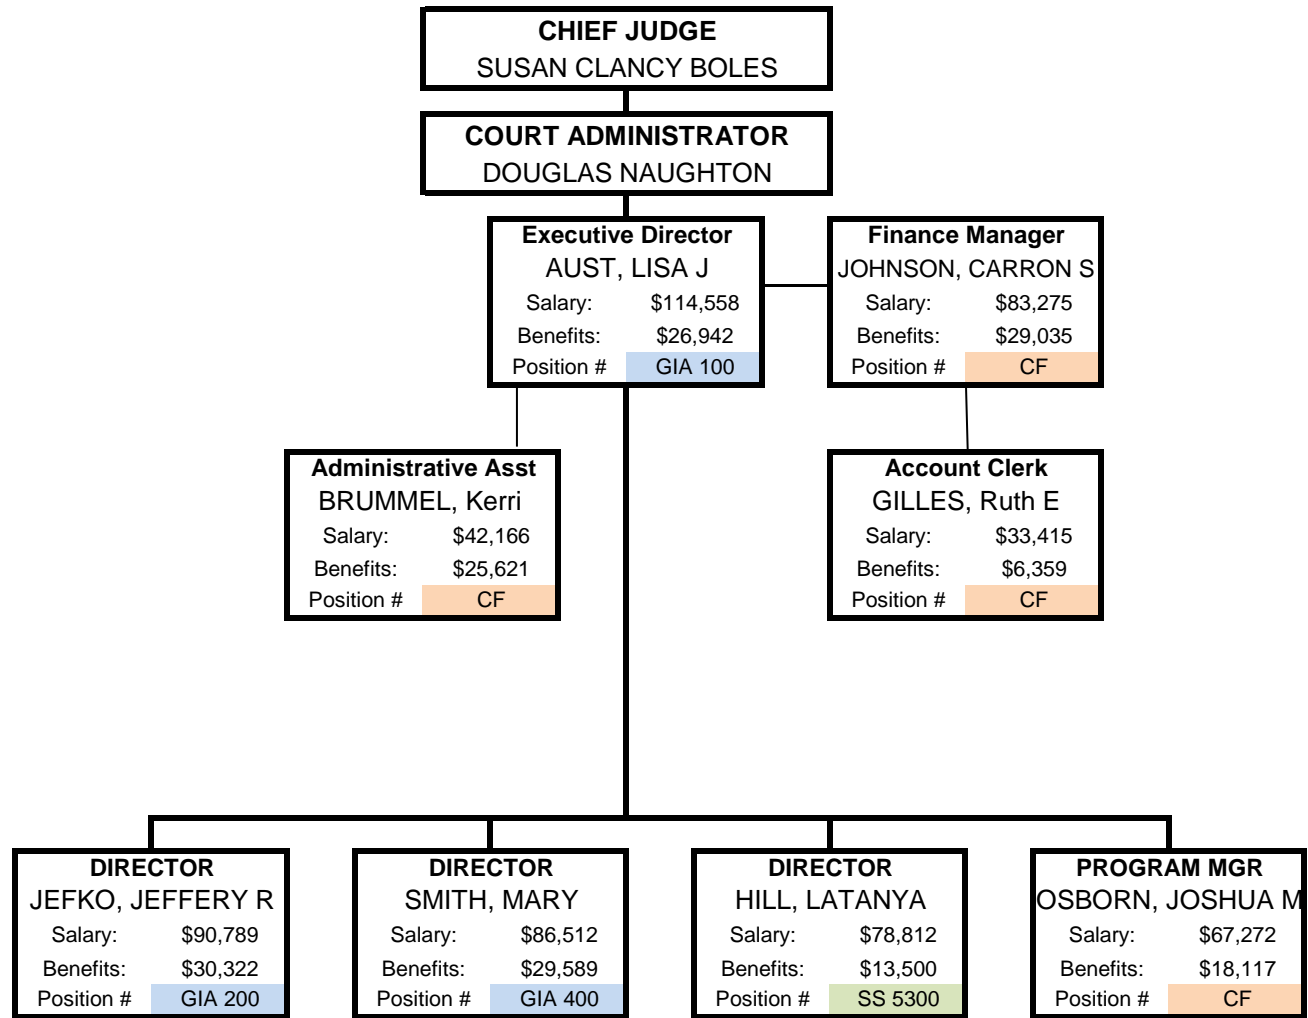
CHIEF JUDGE
SUSAN CLANCY BOLES

COURT ADMINISTRATOR
DOUGLAS NAUGHTON

Executive Director
AUST, LISA J
Salary: $114,558
Benefits: $26,942
Position # GIA 100

Finance Manager
JOHNSON, CARRON S
Salary: $83,275
Benefits: $29,035
Position # CF

Administrative Asst
BRUMMEL, Kerri
Salary: $42,166
Benefits: $25,621
Position # CF

Account Clerk
GILLES, Ruth E
Salary: $33,415
Benefits: $6,359
Position # CF

DIRECTOR
JEFKO, JEFFERY R
Salary: $90,789
Benefits: $30,322
Position # GIA 200

DIRECTOR
SMITH, MARY
Salary: $86,512
Benefits: $29,589
Position # GIA 400

DIRECTOR
HILL, LATANYA
Salary: $78,812
Benefits: $13,500
Position # SS 5300

PROGRAM MGR
OSBORN, JOSHUA M
Salary: $67,272
Benefits: $18,117
Position # CF